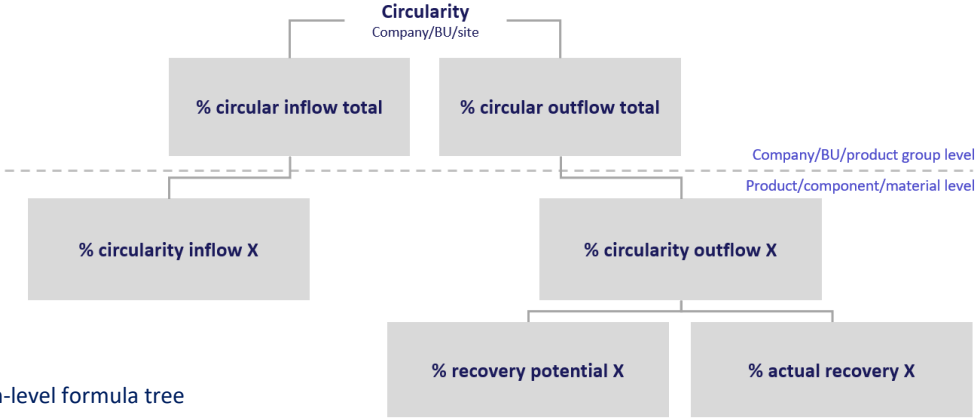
Circularity
Company/BU/site

% circular inflow total

% circular outflow total

Company/BU/product group level

Product/component/material level

% circularity inflow X

% circularity outflow X

% recovery potential X

% actual recovery X

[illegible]-level formula tree